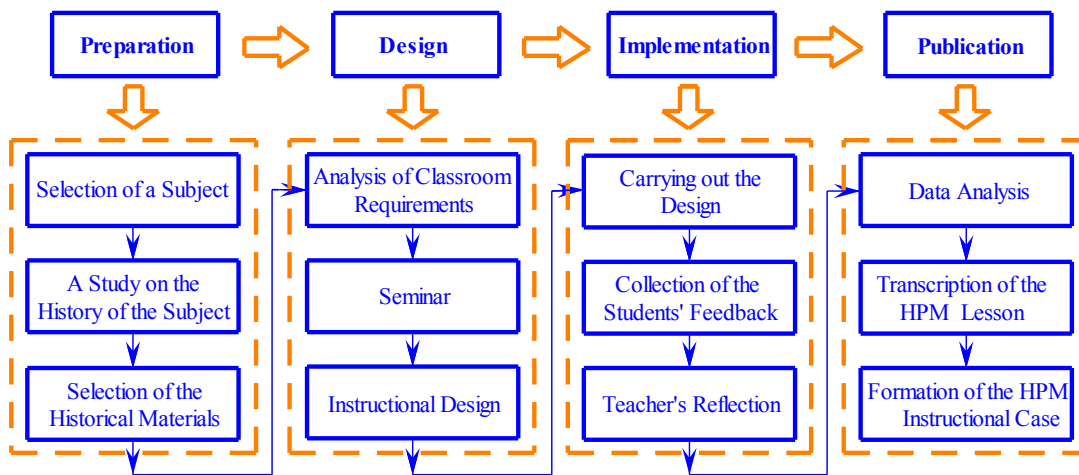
Preparation

Design

Implementation

Publication

Selection of a Subject

A Study on the History of the Subject

Selection of the Historical Materials

Analysis of Classroom Requirements

Seminar

Instructional Design

Carrying out the Design

Collection of the Students' Feedback

Teacher's Reflection

Data Analysis

Transcription of the HPM Lesson

Formation of the HPM Instructional Case